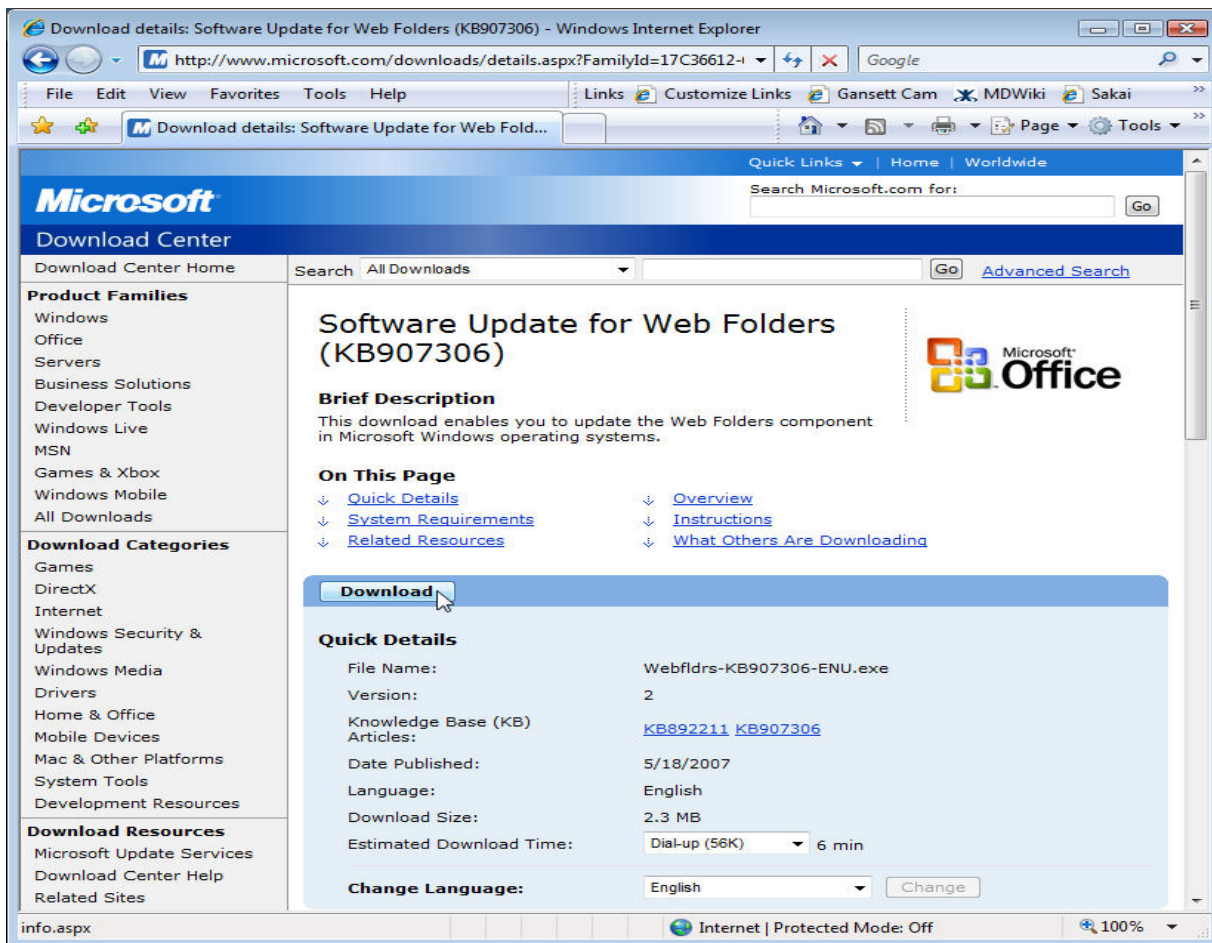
Download details: Software Update for Web Folders (KB907306) - Windows Internet Explorer

http://www.microsoft.com/downloads/details.aspx?FamilyId=17C36612-

Google

File Edit View Favorites Tools Help

Links Customize Links Gansett Cam MDWiki Sakai

Download details: Software Update for Web Fold...

Page Tools

Quick Links | Home | Worldwide

Microsoft

Search Microsoft.com for:

Go

Download Center

Download Center Home

Search All Downloads Go Advanced Search

Product Families
Windows
Office
Servers
Business Solutions
Developer Tools
Windows Live
MSN
Games & Xbox
Windows Mobile
All Downloads

Download Categories
Games
DirectX
Internet
Windows Security & Updates
Windows Media
Drivers
Home & Office
Mobile Devices
Mac & Other Platforms
System Tools
Development Resources

Download Resources
Microsoft Update Services
Download Center Help
Related Sites

Software Update for Web Folders (KB907306)

Microsoft Office

Brief Description

This download enables you to update the Web Folders component in Microsoft Windows operating systems.

On This Page

Quick Details
System Requirements
Related Resources
Overview
Instructions
What Others Are Downloading

Download

Quick Details

| | |
|---|---|
| File Name: | Webfldrs-KB907306-ENU.exe |
| Version: | 2 |
| Knowledge Base (KB) Articles: | KB892211 KB907306 |
| Date Published: | 5/18/2007 |
| Language: | English |
| Download Size: | 2.3 MB |
| Estimated Download Time: | Dial-up (56K) 6 min |
| Change Language: | English Change |

info.aspx

Internet | Protected Mode: Off

100%